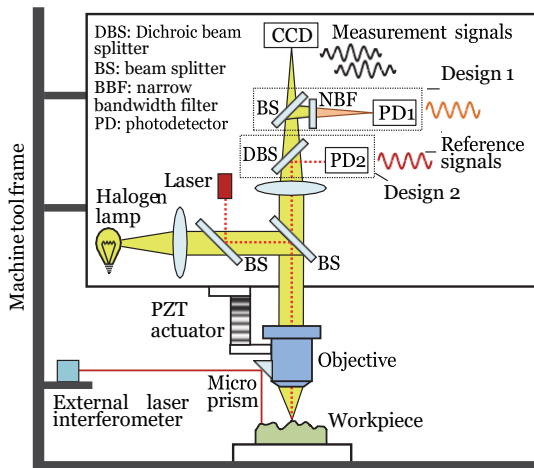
DBS: Dichroic beam splitter
BS: beam splitter
BBF: narrow bandwidth filter
PD: photodetector

CCD
Measurement signals
BS
NBF
PD1
Design 1
DBS
PD2
Reference signals
Design 2
Laser
Halogen lamp
BS
BS
Machine tool frame
PZT actuator
Objective
Micro prism
External laser interferometer
Workpiece